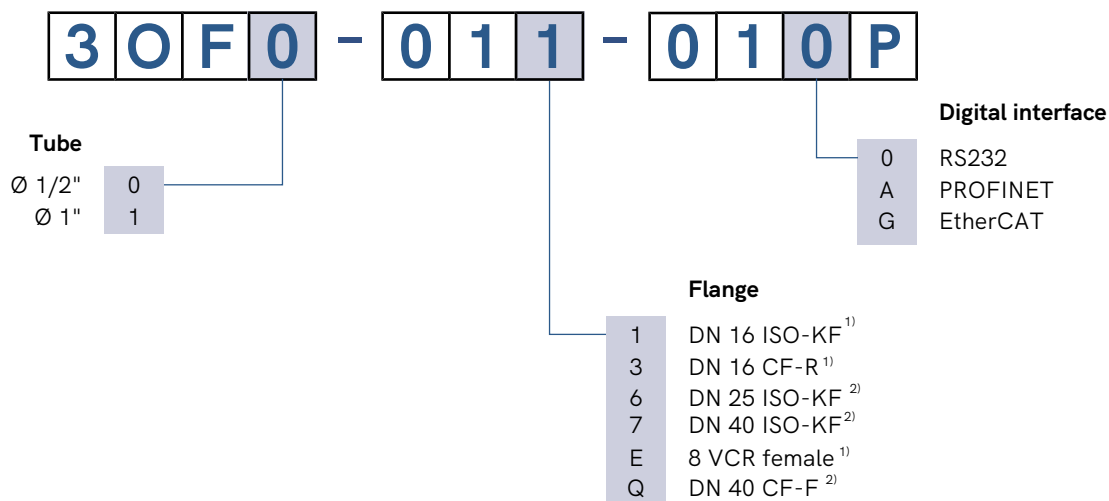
3 O F 0 - 0 1 1 - 0 1 0 P

Digital interface
0 RS232
A PROFINET
G EtherCAT

Tube
Ø 1/2" 0
Ø 1" 1

Flange
1 DN 16 ISO-KF $^{1)}$
3 DN 16 CF-R $^{1)}$
6 DN 25 ISO-KF $^{2)}$
7 DN 40 ISO-KF $^{2)}$
E 8 VCR female $^{1)}$
Q DN 40 CF-F $^{2)}$